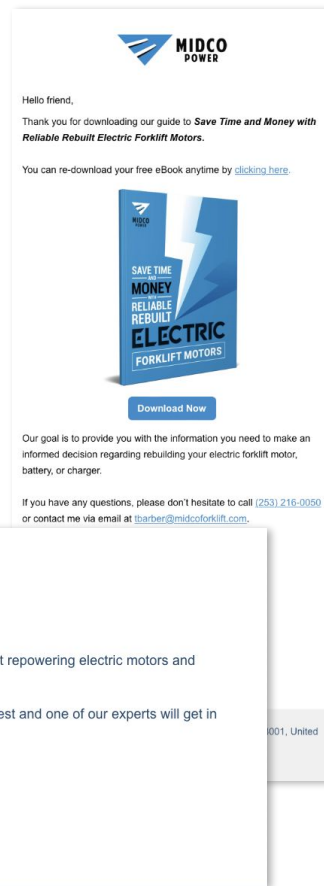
MIDCO POWER

Hello friend,

Thank you for downloading our guide to ***Save Time and Money with Reliable Rebuilt Electric Forklift Motors.***

You can re-download your free eBook anytime by clicking here.

MIDCO POWER

SAVE TIME AND MONEY WITH RELIABLE REBUILT ELECTRIC FORKLIFT MOTORS

Download Now

Our goal is to provide you with the information you need to make an informed decision regarding rebuilding your electric forklift motor, battery, or charger.

If you have any questions, please don't hesitate to call (253) 216-0050 or contact me via email at tbarber@midcoforklift.com.

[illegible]t repowering electric motors and

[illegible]est and one of our experts will get in

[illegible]001, United